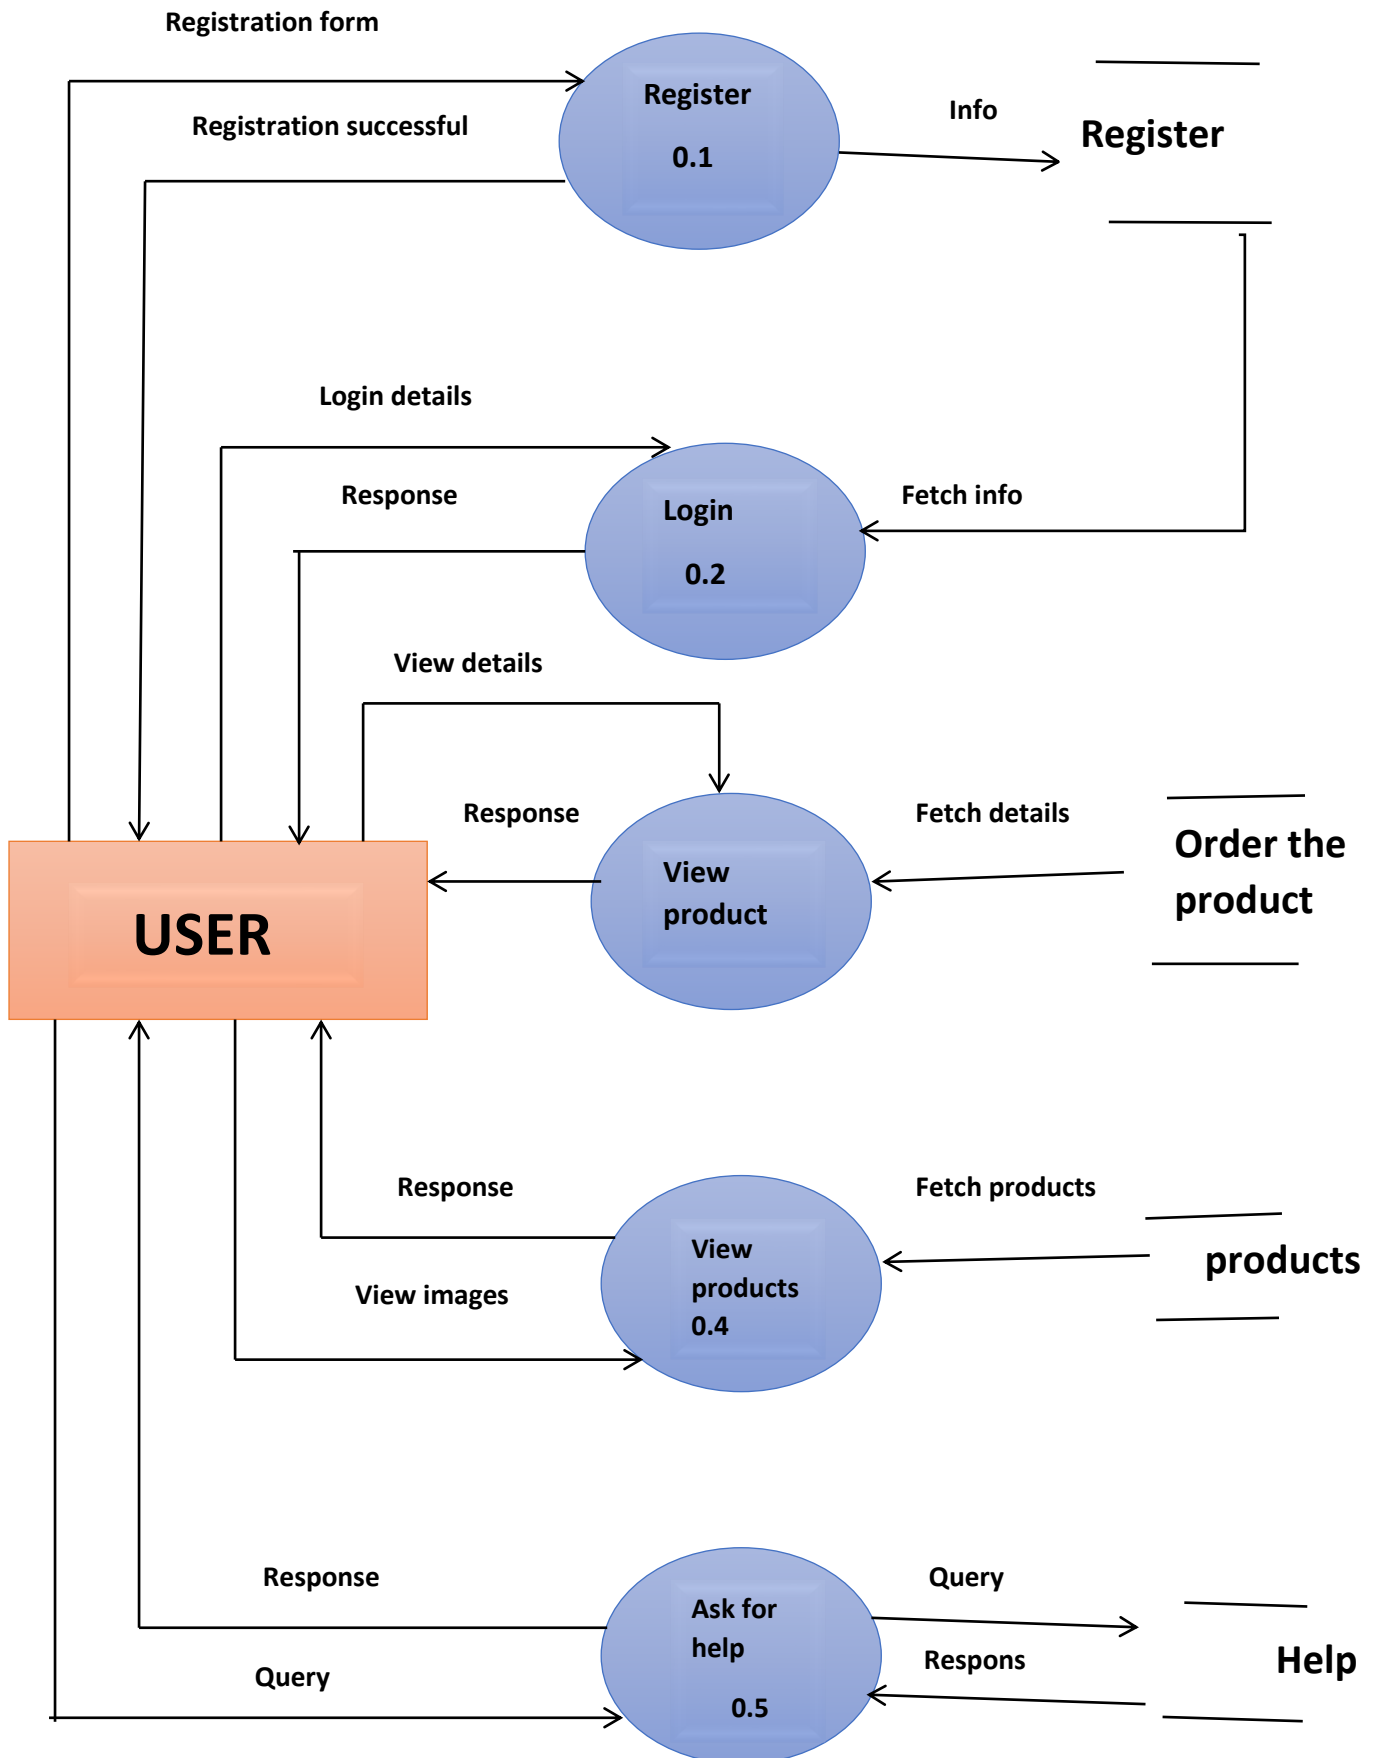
Registration form

Registration successful

Register
0.1

Info

Register

Login details

Response

Login
0.2

Fetch info

View details

Response

View
product

Fetch details

Order the
product

USER

Response

Fetch products

View
products
0.4

products

View images

Response

Query

Ask for
help
0.5

Respons

Help

Query